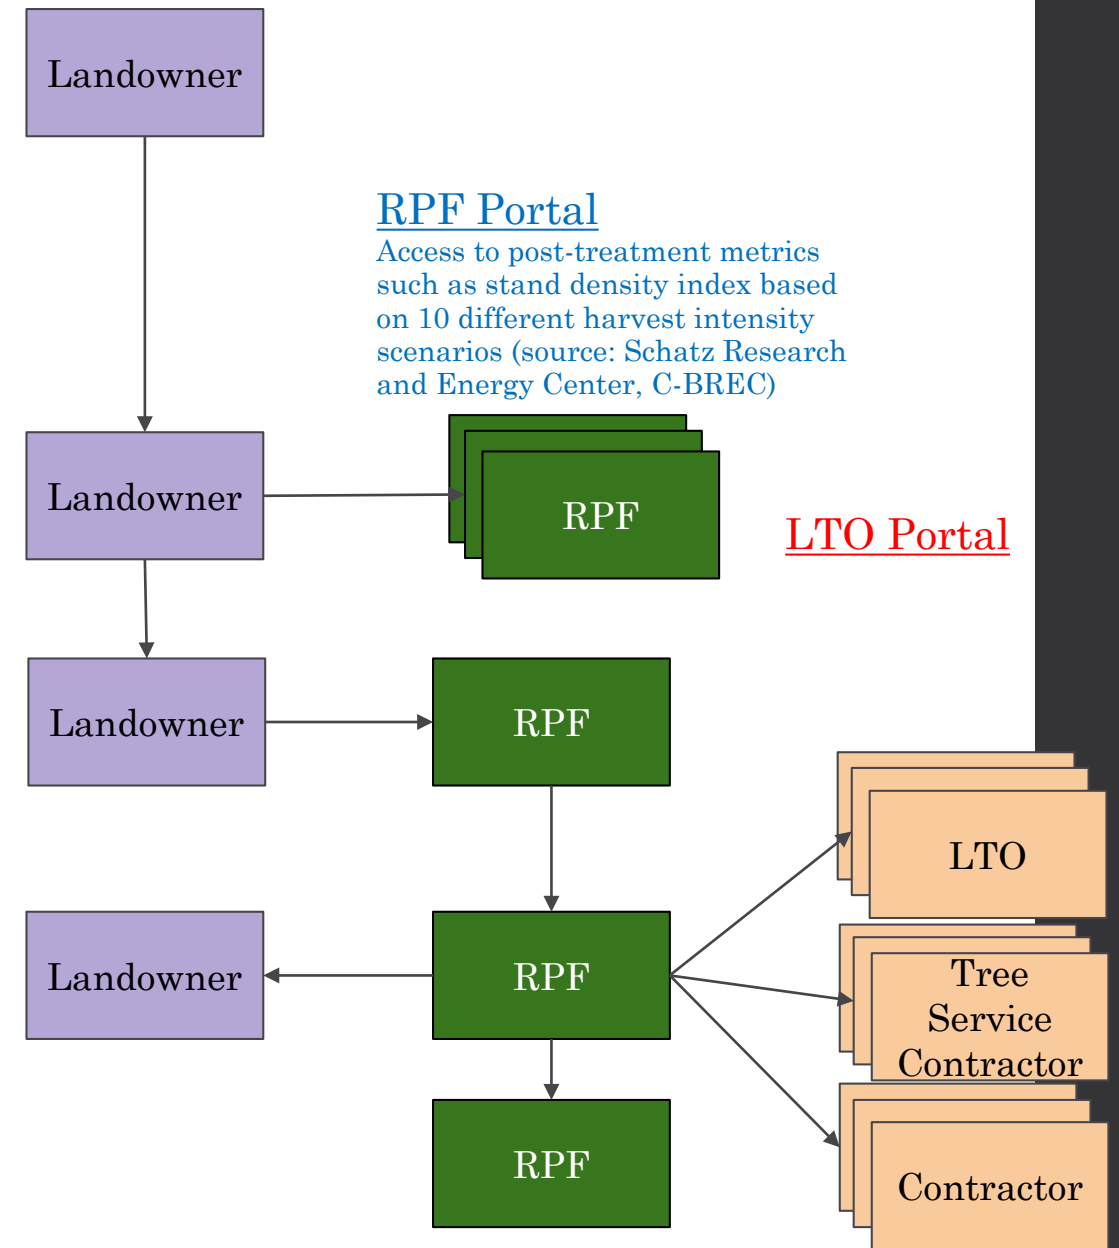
Landowner

RPF Portal
Access to post-treatment metrics such as stand density index based on 10 different harvest intensity scenarios (source: Schatz Research and Energy Center, C-BREC)

Landowner

RPF

LTO Portal

Landowner

RPF

LTO

Landowner

RPF

Tree Service Contractor

RPF

Contractor